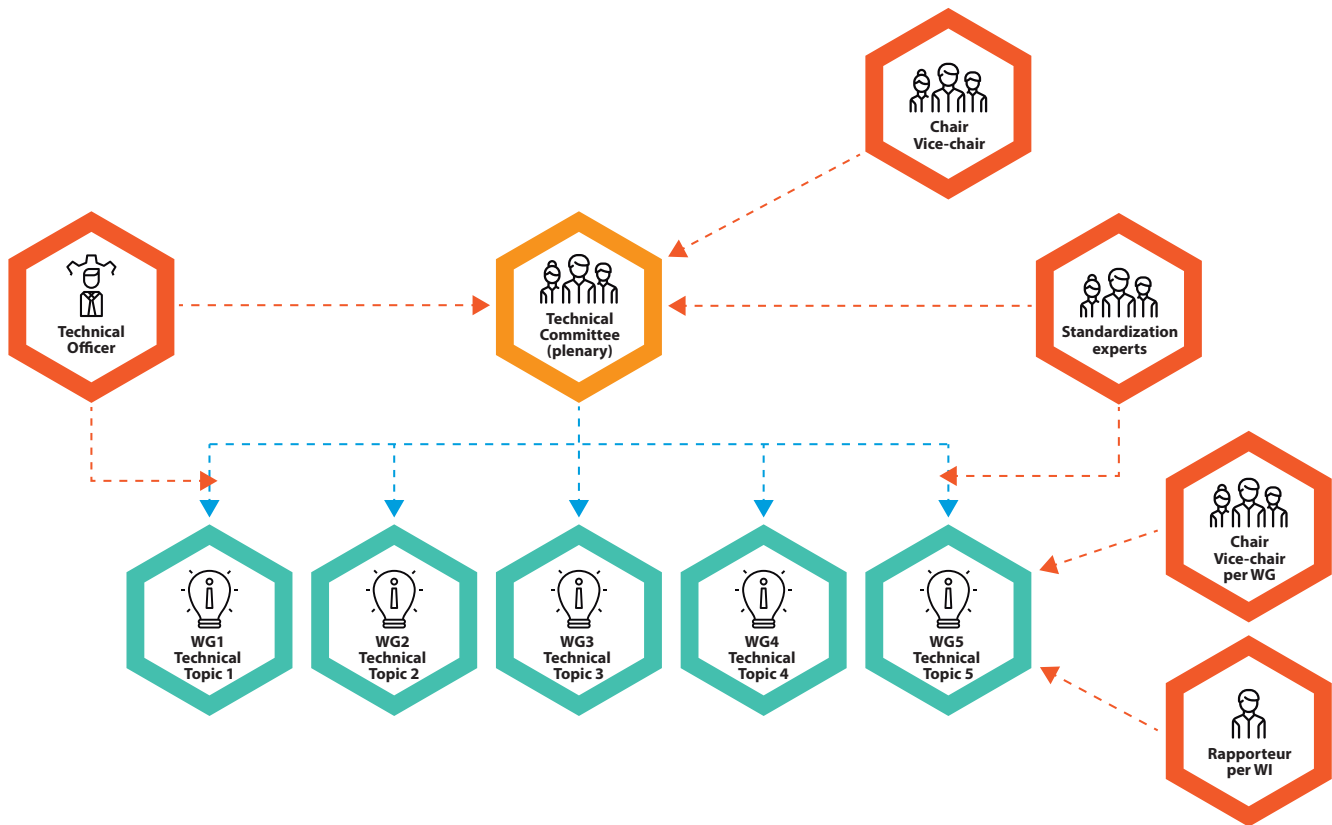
Chair
Vice-chair

Technical Officer

Technical Committee (plenary)

Standardization experts

WG1 Technical Topic 1

WG2 Technical Topic 2

WG3 Technical Topic 3

WG4 Technical Topic 4

WG5 Technical Topic 5

Chair
Vice-chair
per WG

Rapporteur per WI